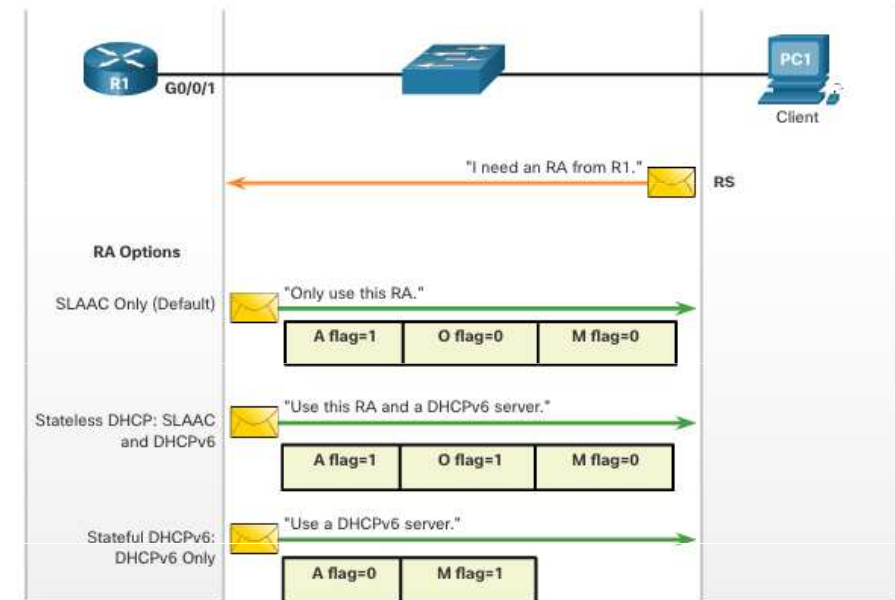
R1
G0/0/1
PC1
Client

"I need an RA from R1."
RS

RA Options

SLAAC Only (Default)
"Only use this RA."

| A flag=1 | O flag=0 | M flag=0 |
|---|---|---|

Stateless DHCP: SLAAC and DHCPv6
"Use this RA and a DHCPv6 server."

| A flag=1 | O flag=1 | M flag=0 |
|---|---|---|

Stateful DHCPv6: DHCPv6 Only
"Use a DHCPv6 server."

| A flag=0 | M flag=1 |
|---|---|